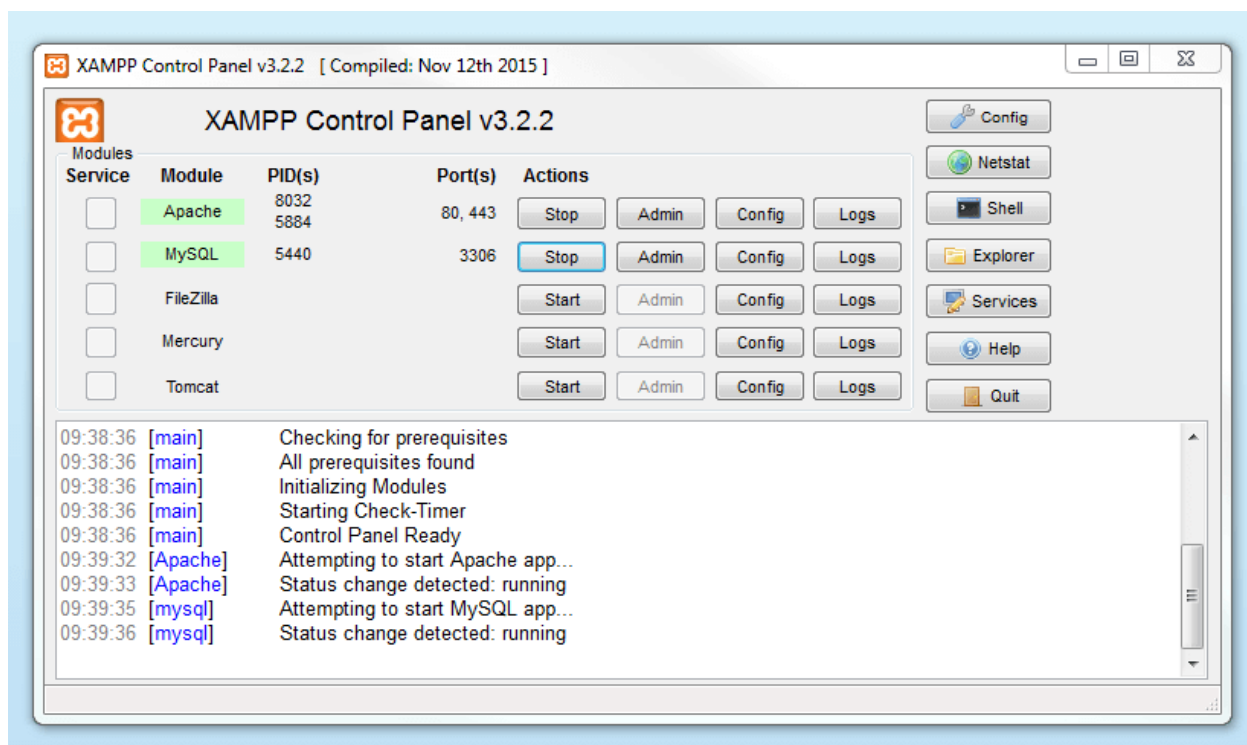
XAMPP Control Panel v3.2.2 [ Compiled: Nov 12th 2015 ]

XAMPP Control Panel v3.2.2

Modules

| Service | Module | PID(s) | Port(s) | Actions | | | |
|---|---|---|---|---|---|---|---|
| | Apache | 8032 5884 | 80, 443 | Stop | Admin | Config | Logs |
| | MySQL | 5440 | 3306 | Stop | Admin | Config | Logs |
| | FileZilla | | | Start | Admin | Config | Logs |
| | Mercury | | | Start | Admin | Config | Logs |
| | Tomcat | | | Start | Admin | Config | Logs |

Config
Netstat
Shell
Explorer
Services
Help
Quit

09:38:36 [main] Checking for prerequisites
09:38:36 [main] All prerequisites found
09:38:36 [main] Initializing Modules
09:38:36 [main] Starting Check-Timer
09:38:36 [main] Control Panel Ready
09:39:32 [Apache] Attempting to start Apache app...
09:39:33 [Apache] Status change detected: running
09:39:35 [mysql] Attempting to start MySQL app...
09:39:36 [mysql] Status change detected: running